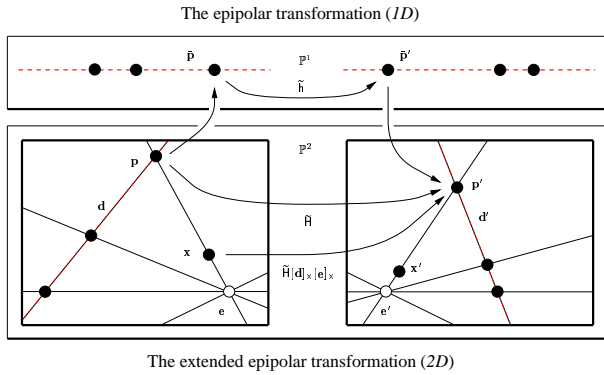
The epipolar transformation (*1D*)

$\bar{\mathbf{p}}$

$\mathbb{P}^1$

$\bar{\mathbf{p}}'$

$\tilde{\mathrm{h}}$

$\mathbb{P}^2$

$\mathbf{p}$

$\mathbf{d}$

$\mathbf{x}$

$\mathbf{e}$

$\tilde{\mathrm{H}}$

$\tilde{\mathrm{H}}[\mathbf{d}]_\times[\mathbf{e}]_\times$

$\mathbf{p}'$

$\mathbf{d}'$

$\mathbf{x}'$

$\mathbf{e}'$

The extended epipolar transformation (*2D*)